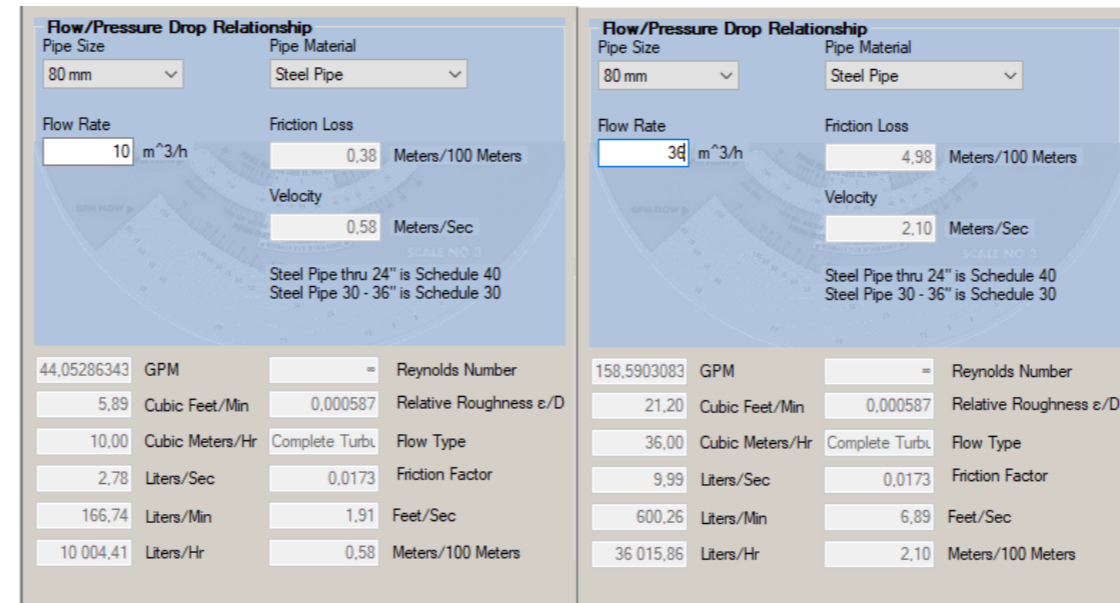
Flow/Pressure Drop Relationship
Pipe Size
80 mm
Pipe Material
Steel Pipe

Flow Rate
10 m^3/h
Friction Loss
0,38 Meters/100 Meters
Velocity
0,58 Meters/Sec

Steel Pipe thru 24" is Schedule 40
Steel Pipe 30 - 36" is Schedule 30

44,05286343 GPM
= Reynolds Number
5,89 Cubic Feet/Min
0,000587 Relative Roughness ε/D
10,00 Cubic Meters/Hr
Complete Turbu Flow Type
2,78 Liters/Sec
0,0173 Friction Factor
166,74 Liters/Min
1,91 Feet/Sec
10 004,41 Liters/Hr
0,58 Meters/100 Meters

Flow/Pressure Drop Relationship
Pipe Size
80 mm
Pipe Material
Steel Pipe

Flow Rate
36 m^3/h
Friction Loss
4,98 Meters/100 Meters
Velocity
2,10 Meters/Sec

Steel Pipe thru 24" is Schedule 40
Steel Pipe 30 - 36" is Schedule 30

158,5903083 GPM
= Reynolds Number
21,20 Cubic Feet/Min
0,000587 Relative Roughness ε/D
36,00 Cubic Meters/Hr
Complete Turbu Flow Type
9,99 Liters/Sec
0,0173 Friction Factor
600,26 Liters/Min
6,89 Feet/Sec
36 015,86 Liters/Hr
2,10 Meters/100 Meters